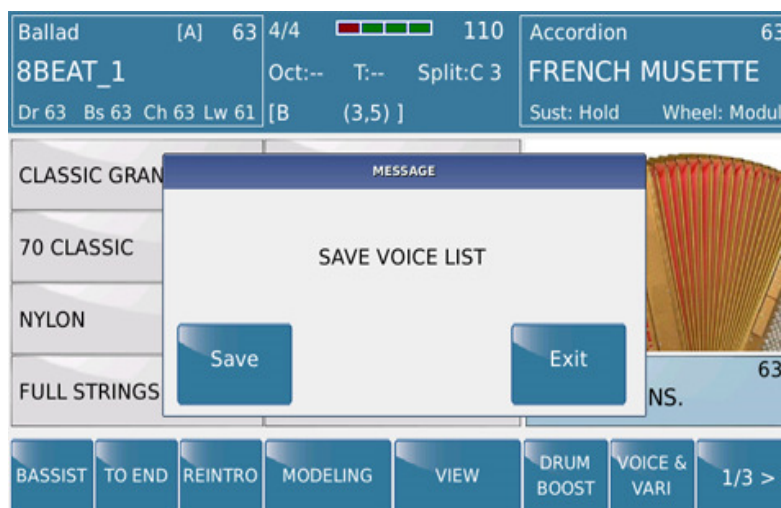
Ballad [A] 63
8BEAT_1
Dr 63 Bs 63 Ch 63 Lw 61

4/4 110
Oct:-- T:-- Split:C 3
[B (3,5) ]

Accordion 63
FRENCH MUSETTE
Sust: Hold Wheel: Modul

CLASSIC GRAN
70 CLASSIC
NYLON
FULL STRINGS

MESSAGE
SAVE VOICE LIST
Save
Exit

63
NS.

BASSIST
TO END
REINTRO
MODELING
VIEW
DRUM BOOST
VOICE & VARI
1/3 >